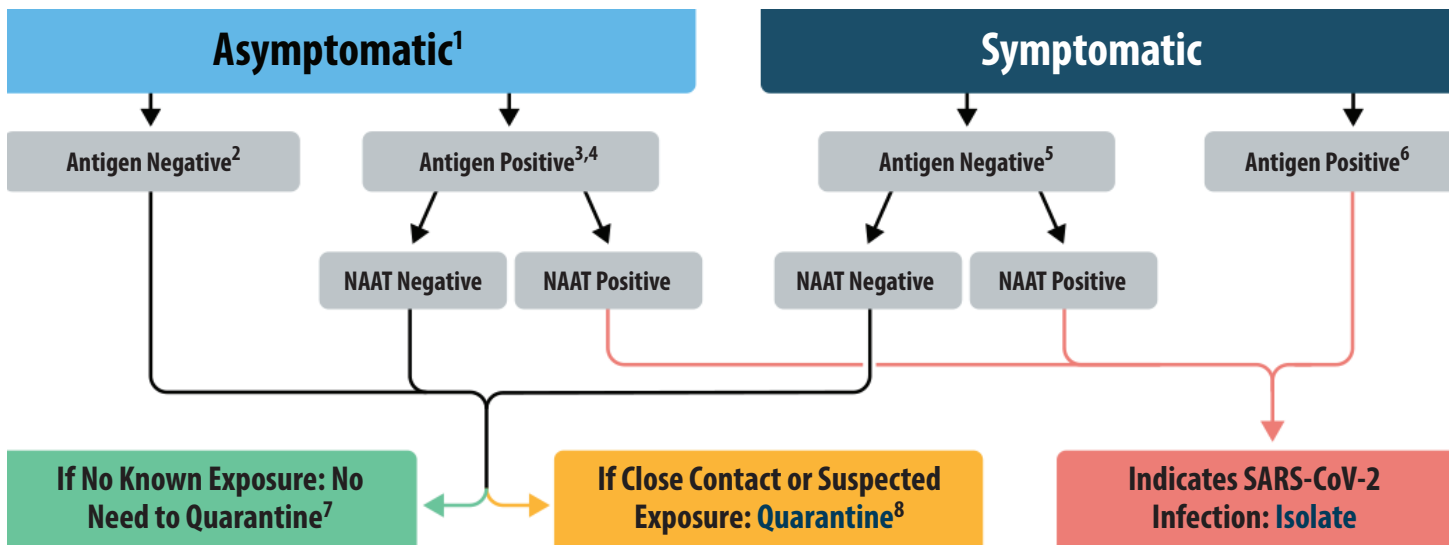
Asymptomatic$^1$

Symptomatic

Antigen Negative$^2$

Antigen Positive$^{3,4}$

NAAT Negative

NAAT Positive

Antigen Negative$^5$

NAAT Negative

NAAT Positive

Antigen Positive$^6$

If No Known Exposure: No Need to Quarantine$^7$

If Close Contact or Suspected Exposure: Quarantine$^8$

Indicates SARS-CoV-2 Infection: Isolate